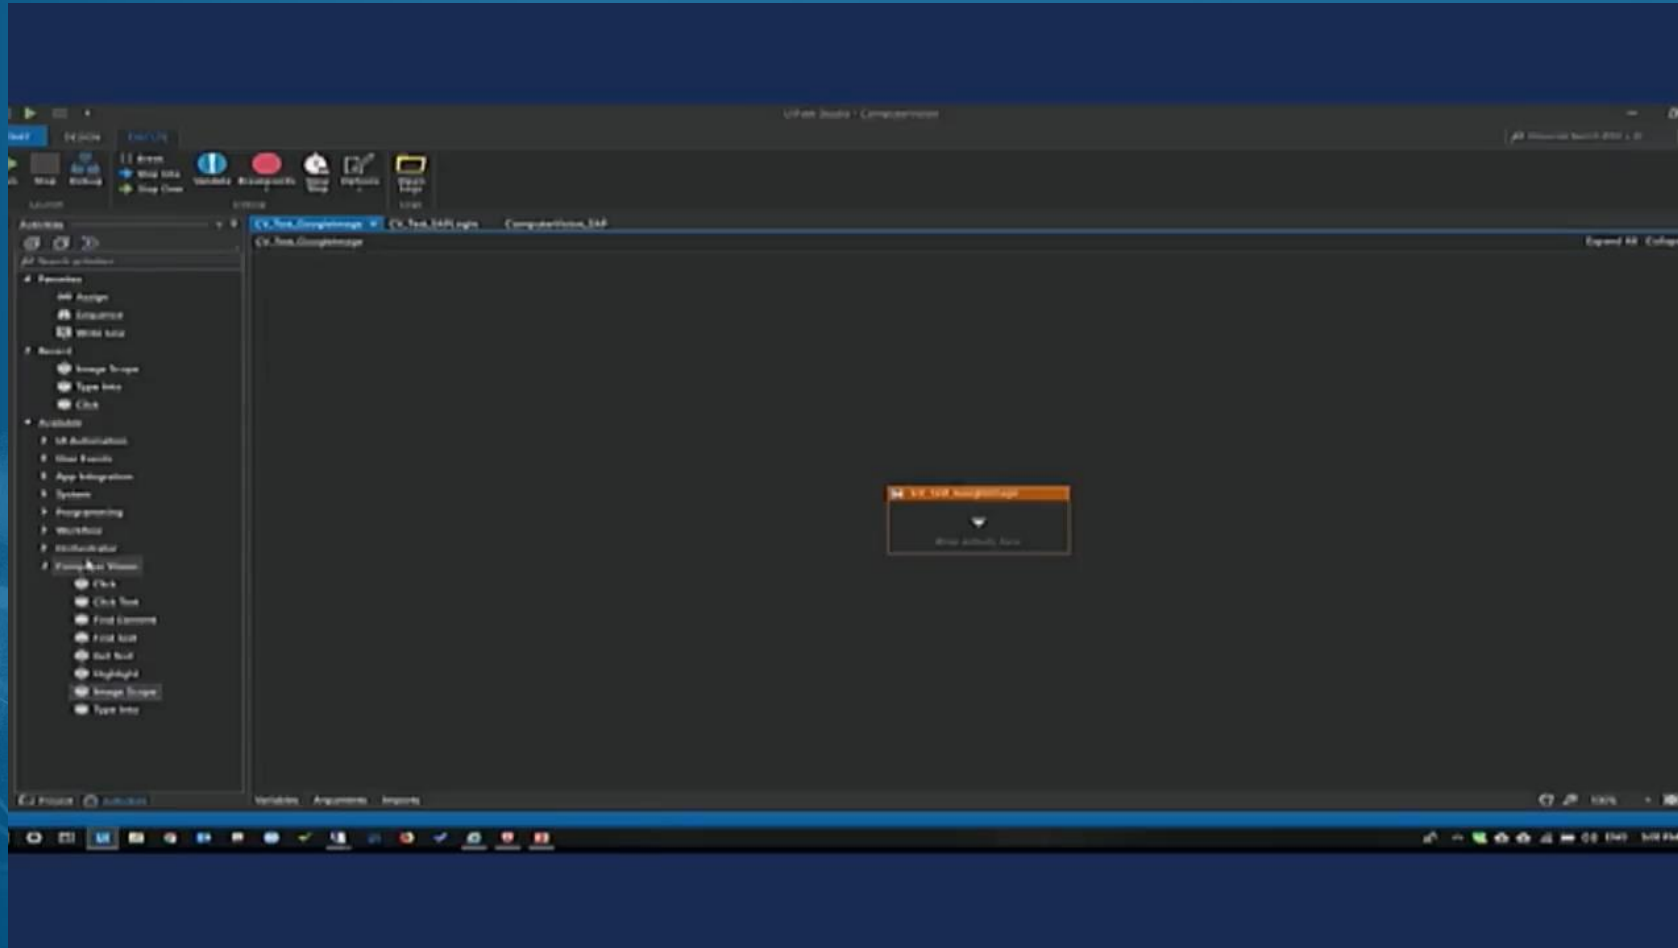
UiPath Studio - ComputerVision

DESIGN
EXECUTE

Stop
Debug
Break
Step Into
Step Over
Validate
Breakpoints
Slow Step
Options
Open Logs

Activities
Search activities
Favorites
Assign
Sequence
Write Line
Recent
Image Scope
Type Into
Click
Available
UI Automation
User Events
App Integration
System
Programming
Workflow
Orchestrator
Computer Vision
Click
Click Text
Find Element
Find Text
Get Text
Highlight
Image Scope
Type Into

CV_Test_GoogleImage
CV_Test_SAPLogin
ComputerVision_SAP

CV_Test_GoogleImage
Expand All
Collapse

CV_Test_GoogleImage
Drop activity here

Project
Activities
Variables
Arguments
Imports
100%
ENG